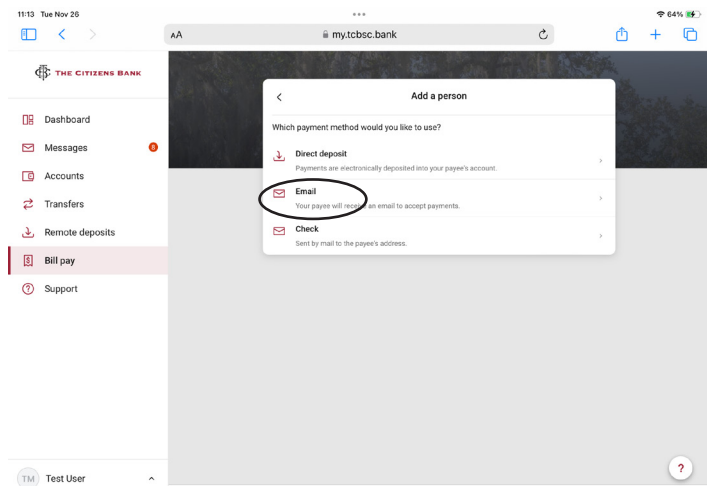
11:13 Tue Nov 26

64%

AA

my.tcbsc.bank

THE CITIZENS BANK

Dashboard

Messages 6

Accounts

Transfers

Remote deposits

Bill pay

Support

TM Test User

Add a person

Which payment method would you like to use?

Direct deposit
Payments are electronically deposited into your payee's account.

Email
Your payee will receive an email to accept payments.

Check
Sent by mail to the payee's address.

?